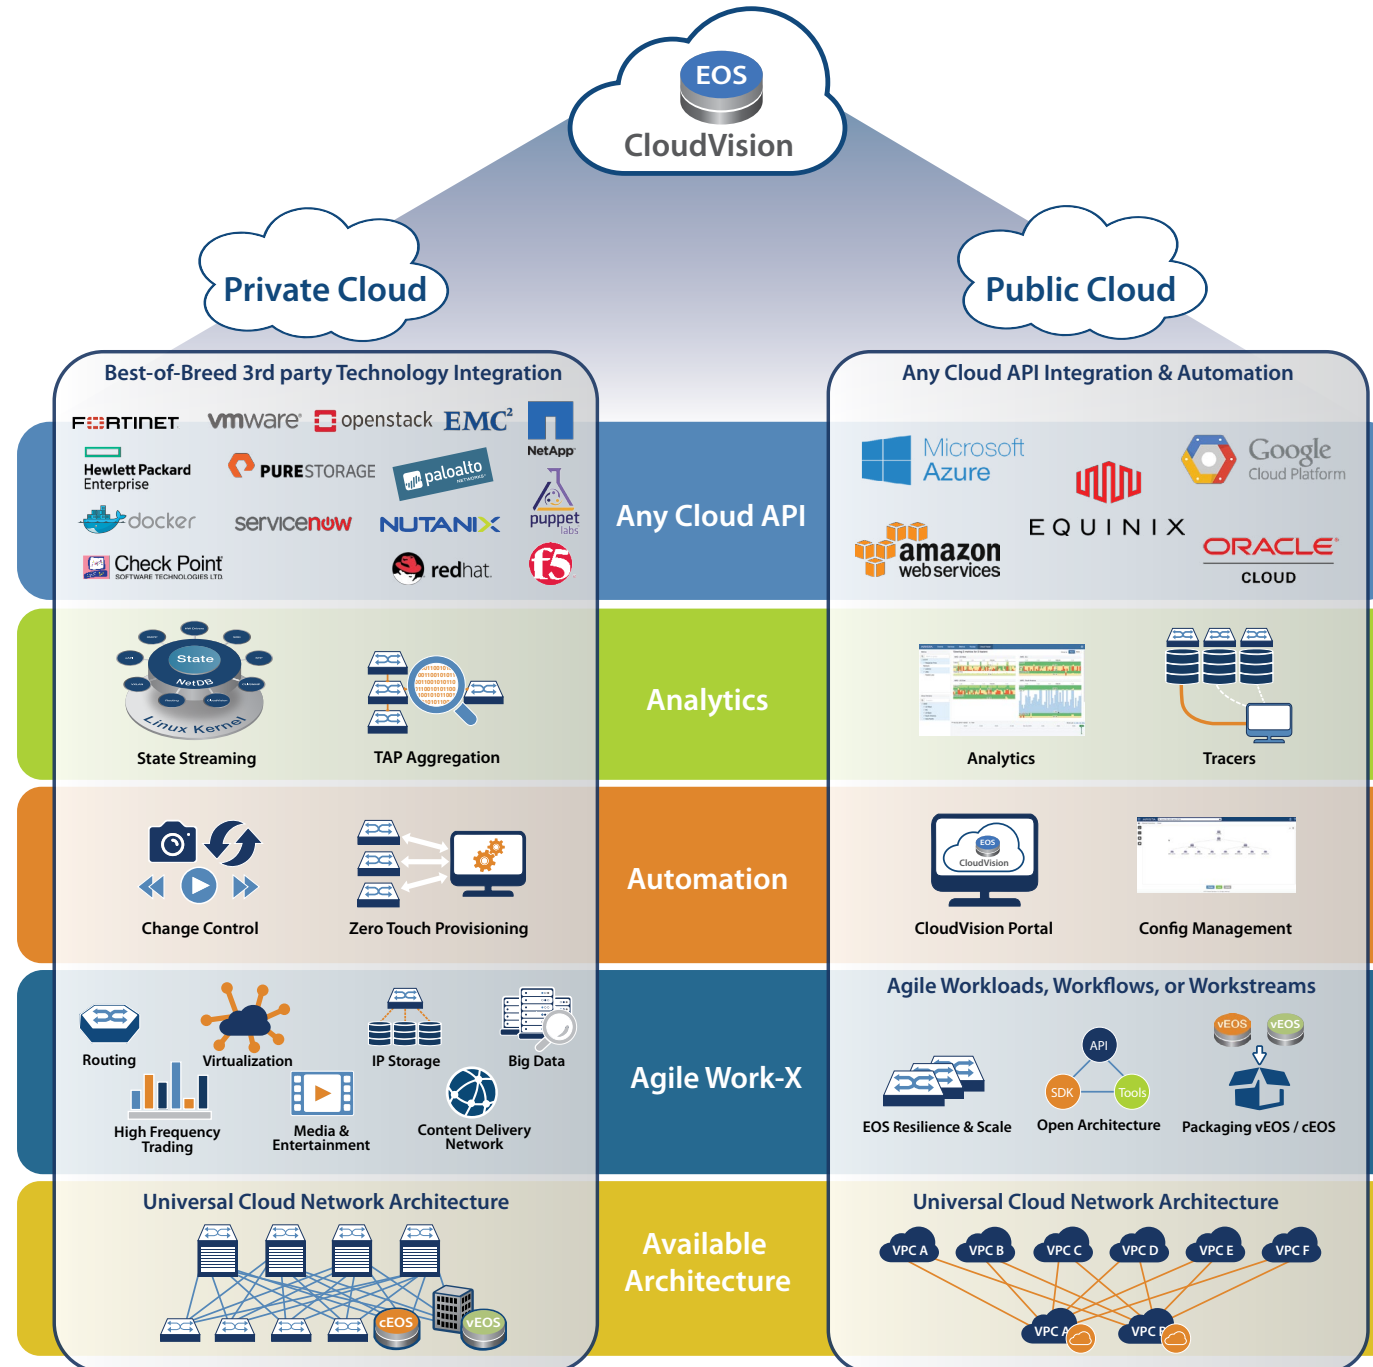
EOS
CloudVision

Private Cloud

Public Cloud

Best-of-Breed 3rd party Technology Integration

FORTINET vmware openstack EMC² NetApp
Hewlett Packard Enterprise PURESTORAGE paloalto NETWORKS puppet labs
docker servicenow NUTANIX
Check Point SOFTWARE TECHNOLOGIES LTD. redhat f5

Any Cloud API

Any Cloud API Integration & Automation

Microsoft Azure Google Cloud Platform
EQUINIX
amazon web services ORACLE CLOUD

State NetDB Linux Kernel
State Streaming
TAP Aggregation

Analytics

Analytics
Tracers

Change Control
Zero Touch Provisioning

Automation

EOS CloudVision
CloudVision Portal
Config Management

Routing
Virtualization
IP Storage
Big Data
High Frequency Trading
Media & Entertainment
Content Delivery Network

Agile Work-X

Agile Workloads, Workflows, or Workstreams

API
SDK
Tools
vEOS vEOS
EOS Resilience & Scale
Open Architecture
Packaging vEOS / cEOS

Universal Cloud Network Architecture
cEOS vEOS

Available Architecture

Universal Cloud Network Architecture
VPC A VPC B VPC C VPC D VPC E VPC F
VPC A VPC B